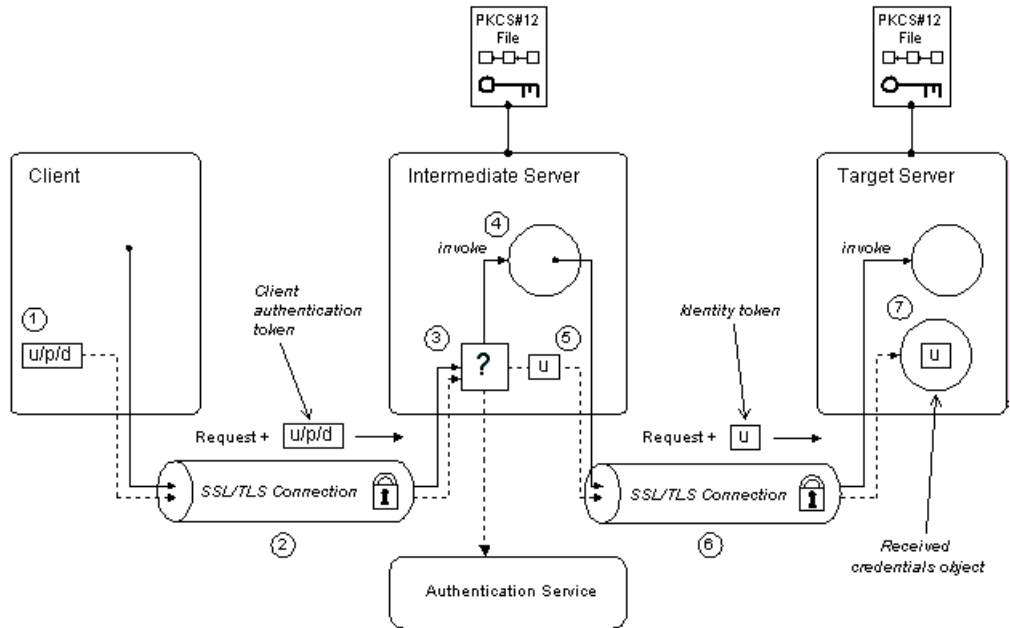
PKCS#12 File

PKCS#12 File

Client

Intermediate Server

Target Server

4

invoke

invoke

1

Client authentication token

Identity token

7

u/p/d

3

?

5

U

U

Request +

u/p/d

Request +

U

SSL/TLS Connection

SSL/TLS Connection

2

6

Received credentials object

Authentication Service